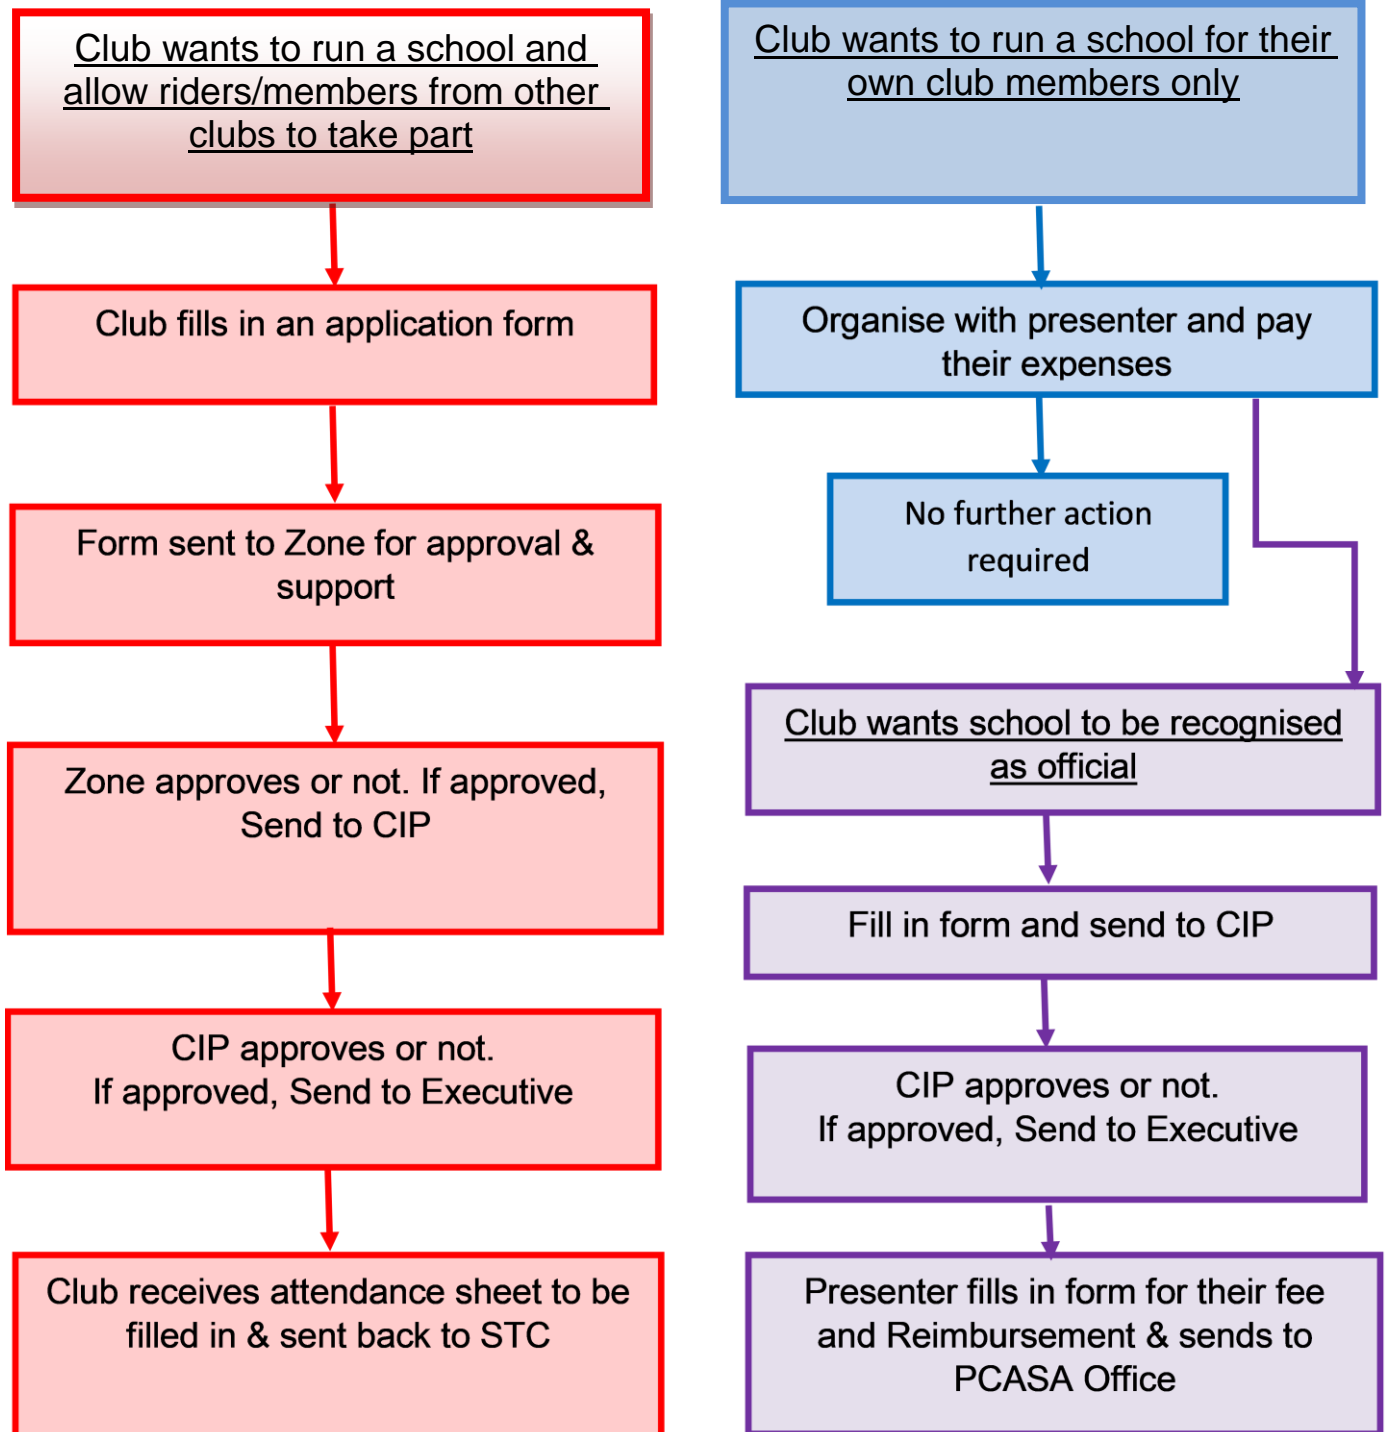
Club wants to run a school and allow riders/members from other clubs to take part

Club fills in an application form

Form sent to Zone for approval & support

Zone approves or not. If approved, Send to CIP

CIP approves or not.
If approved, Send to Executive

Club receives attendance sheet to be filled in & sent back to STC

Club wants to run a school for their own club members only

Organise with presenter and pay their expenses

No further action required

Club wants school to be recognised as official

Fill in form and send to CIP

CIP approves or not.
If approved, Send to Executive

Presenter fills in form for their fee and Reimbursement & sends to PCASA Office